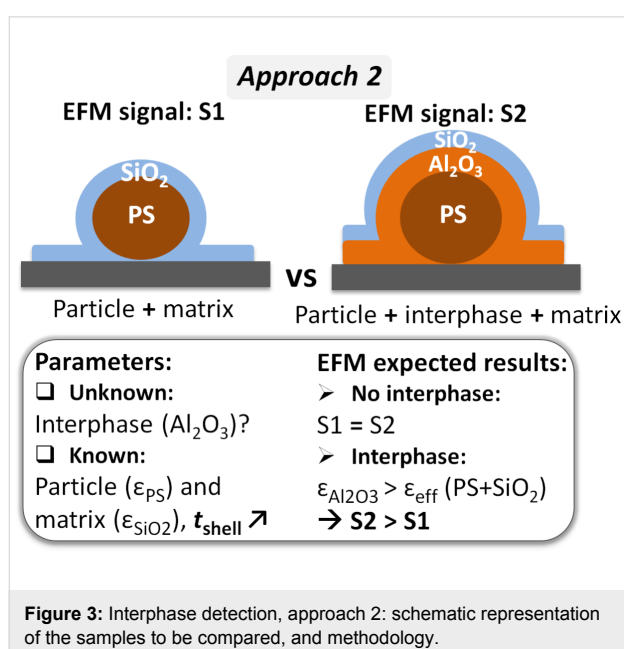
Approach 2

EFM signal: S1

EFM signal: S2

$SiO_2$

PS

$SiO_2$

$Al_2O_3$

PS

VS

Particle + matrix

Particle + interphase + matrix

Parameters:

❑ Unknown:

Interphase ($Al_2O_3$)?

❑ Known:

Particle ($\varepsilon_{PS}$) and matrix ($\varepsilon_{SiO2}$), $t_{shell}$ ↗

EFM expected results:

➢ No interphase:

S1 = S2

➢ Interphase:

$\varepsilon_{Al2O3} > \varepsilon_{eff}$ (PS+$SiO_2$)

→ S2 > S1

Figure 3: Interphase detection, approach 2: schematic representation of the samples to be compared, and methodology.